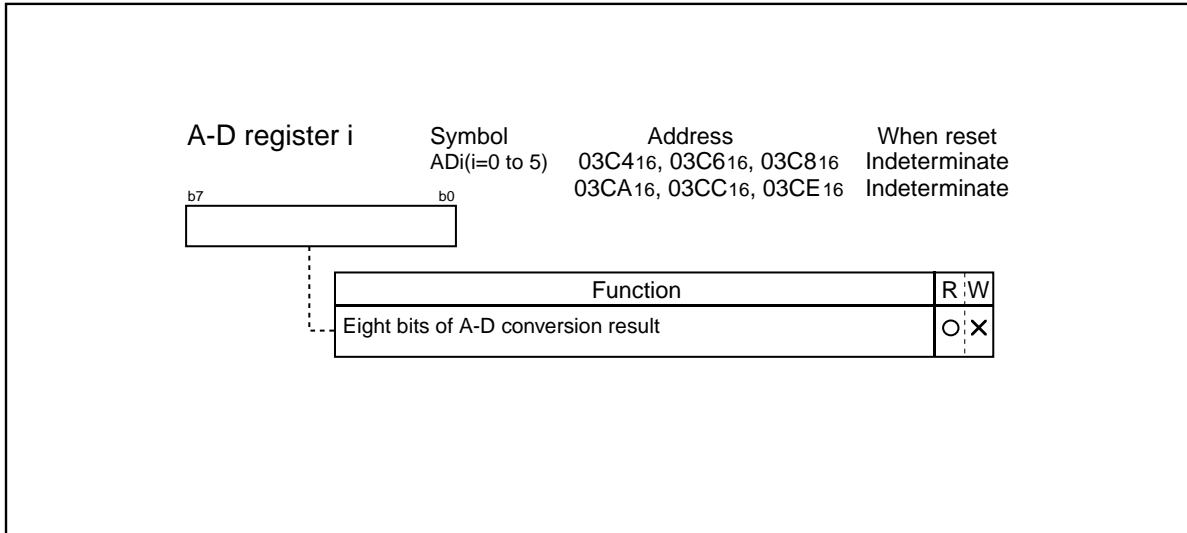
A-D register i

Symbol
ADi(i=0 to 5)

Address
$03C4_{16}$, $03C6_{16}$, $03C8_{16}$
$03CA_{16}$, $03CC_{16}$, $03CE_{16}$

When reset
Indeterminate
Indeterminate

b7 b0

| Function | R | W |
|---|---|---|
| Eight bits of A-D conversion result | ○ | × |